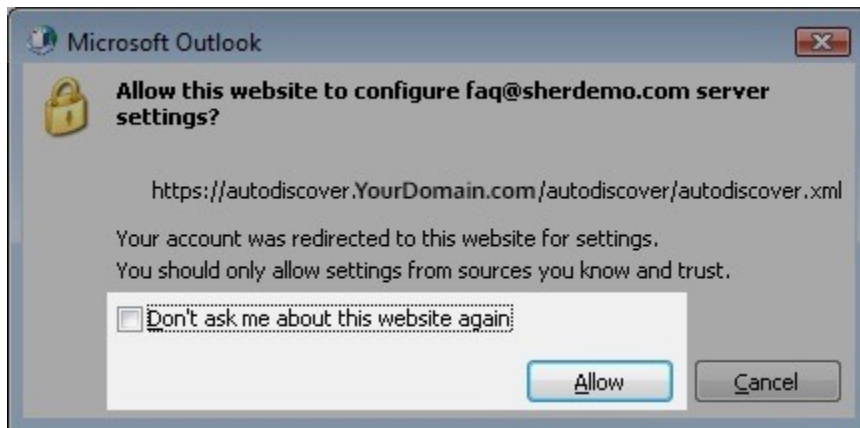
Microsoft Outlook

Allow this website to configure faq@sherdemo.com server settings?

https://autodiscover.YourDomain.com/autodiscover/autodiscover.xml

Your account was redirected to this website for settings.
You should only allow settings from sources you know and trust.

Don't ask me about this website again

Allow

Cancel